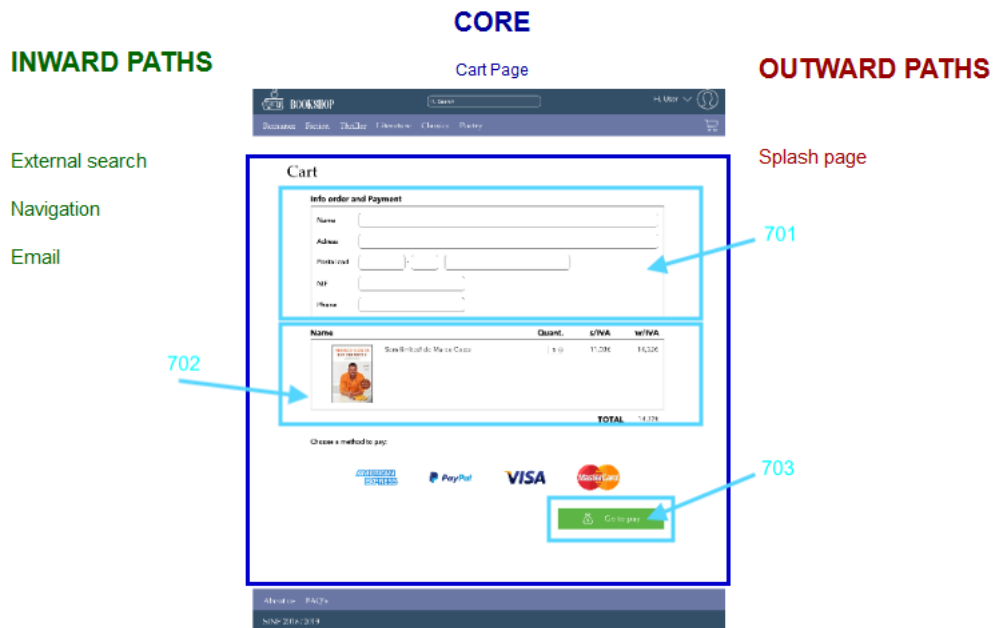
CORE

INWARD PATHS

Cart Page

OUTWARD PATHS

BOOKSHOP

Search

Hi, User

Romance Fiction Thriller Literature Classics Poetry

External search

Navigation

Email

Cart

Splash page

Info order and Payment

Name

Adress

Postal code

NIF

Phone

701

Name

Quant.

s/IVA

w/IVA

702

Sorellinho! de Marco Capo

1

11,00€

14,30€

TOTAL

14,37€

Choose a method to pay:

AMERICAN EXPRESS

PayPal

VISA

MasterCard

703

Go to pay

About us FAQ's

SINF 2018/2019